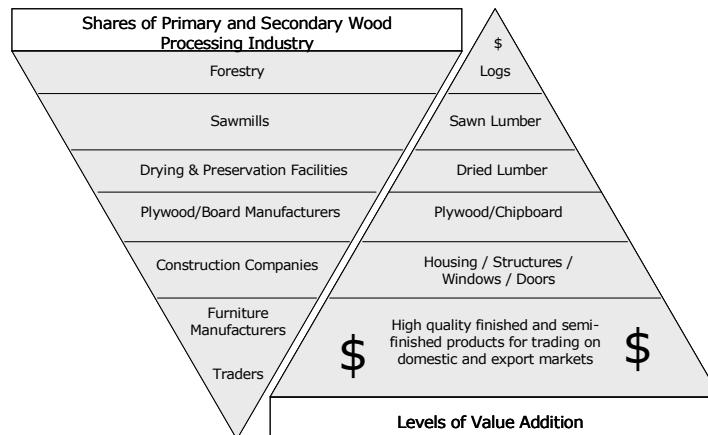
Shares of Primary and Secondary Wood Processing Industry

Forestry

Sawmills

Drying & Preservation Facilities

Plywood/Board Manufacturers

Construction Companies

Furniture Manufacturers

Traders

$

Logs

Sawn Lumber

Dried Lumber

Plywood/Chipboard

Housing / Structures / Windows / Doors

$ High quality finished and semi-finished products for trading on domestic and export markets $

Levels of Value Addition